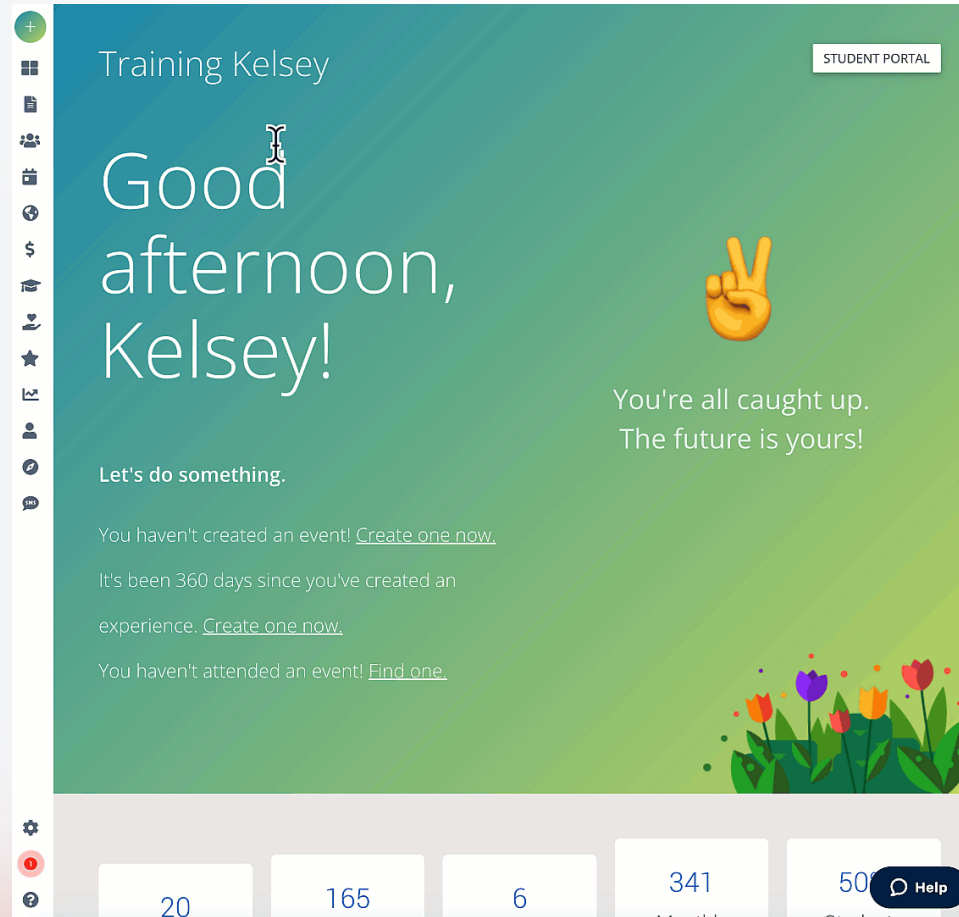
+

Training Kelsey

STUDENT PORTAL

Good afternoon, Kelsey!

✌️

You're all caught up.
The future is yours!

Let's do something.

You haven't created an event! Create one now.

It's been 360 days since you've created an experience. Create one now.

You haven't attended an event! Find one.

SMS

1

20

165

6

341

50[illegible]

Help